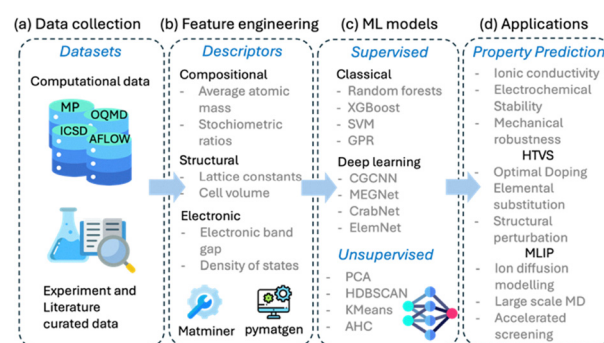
(a) Data collection

Datasets

Computational data

MP
OQMD
ICSD
AFLOW

Experiment and Literature curated data

(b) Feature engineering

Descriptors

Compositional
- Average atomic mass
- Stochiometric ratios

Structural
- Lattice constants
- Cell volume

Electronic
- Electronic band gap
- Density of states

Matminer
pymatgen

(c) ML models

Supervised

Classical
- Random forests
- XGBoost
- SVM
- GPR

Deep learning
- CGCNN
- MEGNet
- CrabNet
- ElemNet

Unsupervised
- PCA
- HDBSCAN
- KMeans
- AHC

(d) Applications

Property Prediction
- Ionic conductivity
- Electrochemical Stability
- Mechanical robustness

HTVS
- Optimal Doping
- Elemental substitution
- Structural perturbation

MLIP
- Ion diffusion modelling
- Large scale MD
- Accelerated screening